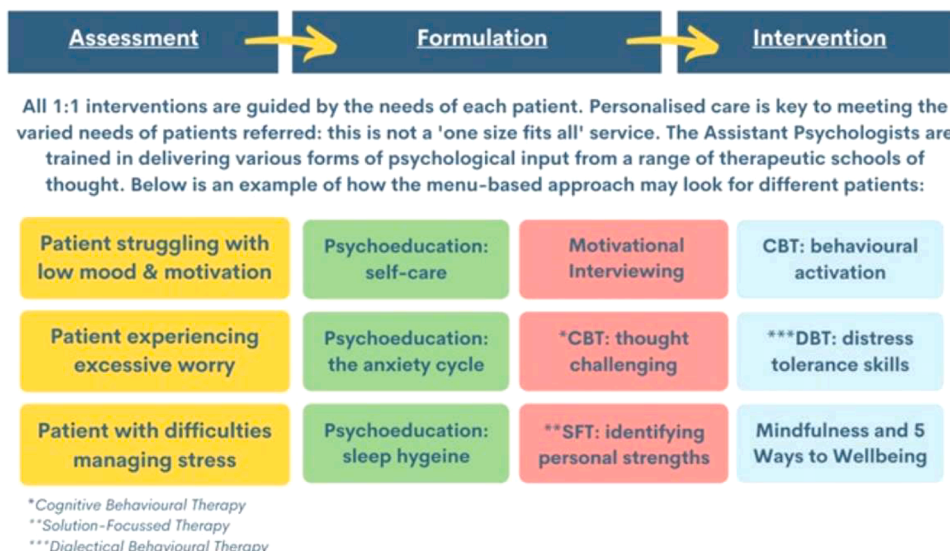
Assessment

Formulation

Intervention

All 1:1 interventions are guided by the needs of each patient. Personalised care is key to meeting the varied needs of patients referred: this is not a 'one size fits all' service. The Assistant Psychologists are trained in delivering various forms of psychological input from a range of therapeutic schools of thought. Below is an example of how the menu-based approach may look for different patients:

| | | | |
|---|---|---|---|
| Patient struggling with low mood & motivation | Psychoeducation: self-care | Motivational Interviewing | CBT: behavioural activation |
| Patient experiencing excessive worry | Psychoeducation: the anxiety cycle | *CBT: thought challenging | ***DBT: distress tolerance skills |
| Patient with difficulties managing stress | Psychoeducation: sleep hygeine | **SFT: identifying personal strengths | Mindfulness and 5 Ways to Wellbeing |

*Cognitive Behavioural Therapy
**Solution-Focussed Therapy
***Dialectical Behavioural Therapy